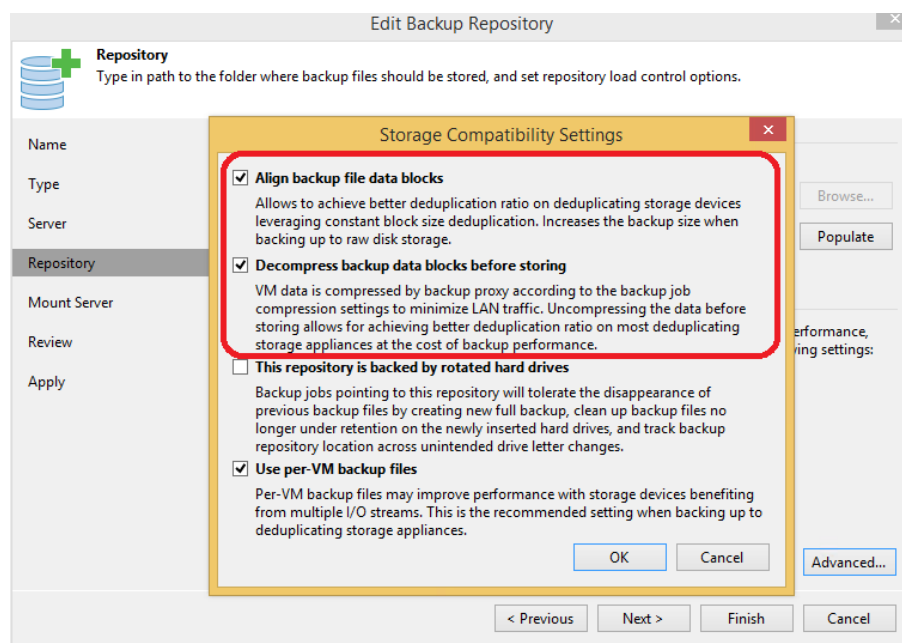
Edit Backup Repository

Repository
Type in path to the folder where backup files should be stored, and set repository load control options.

Name

Type

Server

Repository

Mount Server

Review

Apply

Storage Compatibility Settings

Align backup file data blocks
Allows to achieve better deduplication ratio on deduplicating storage devices leveraging constant block size deduplication. Increases the backup size when backing up to raw disk storage.

Decompress backup data blocks before storing
VM data is compressed by backup proxy according to the backup job compression settings to minimize LAN traffic. Uncompressing the data before storing allows for achieving better deduplication ratio on most deduplicating storage appliances at the cost of backup performance.

This repository is backed by rotated hard drives
Backup jobs pointing to this repository will tolerate the disappearance of previous backup files by creating new full backup, clean up backup files no longer under retention on the newly inserted hard drives, and track backup repository location across unintended drive letter changes.

Use per-VM backup files
Per-VM backup files may improve performance with storage devices benefiting from multiple I/O streams. This is the recommended setting when backing up to deduplicating storage appliances.

OK Cancel

Browse...

Populate

erformance,
ving settings:

Advanced...

< Previous Next > Finish Cancel